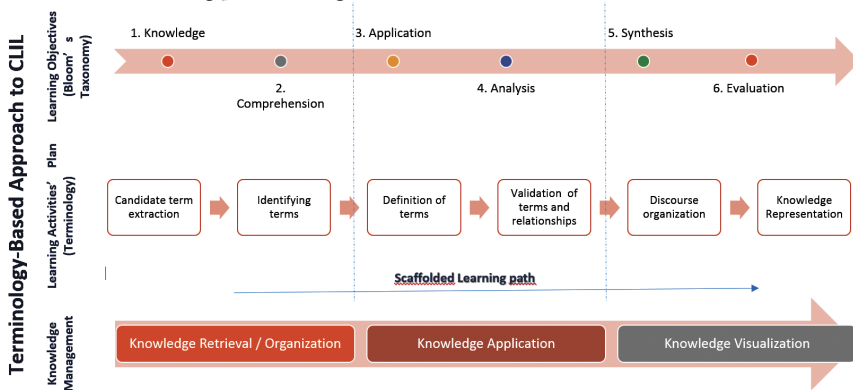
Terminology-Based Approach to CLIL

Learning Objectives (Bloom's Taxonomy)

1. Knowledge

2. Comprehension

3. Application

4. Analysis

5. Synthesis

6. Evaluation

Learning Activities' Plan (Terminology)

Candidate term extraction

Identifying terms

Definition of terms

Validation of terms and relationships

Discourse organization

Knowledge Representation

Scaffolded Learning path

Knowledge Management

Knowledge Retrieval / Organization

Knowledge Application

Knowledge Visualization